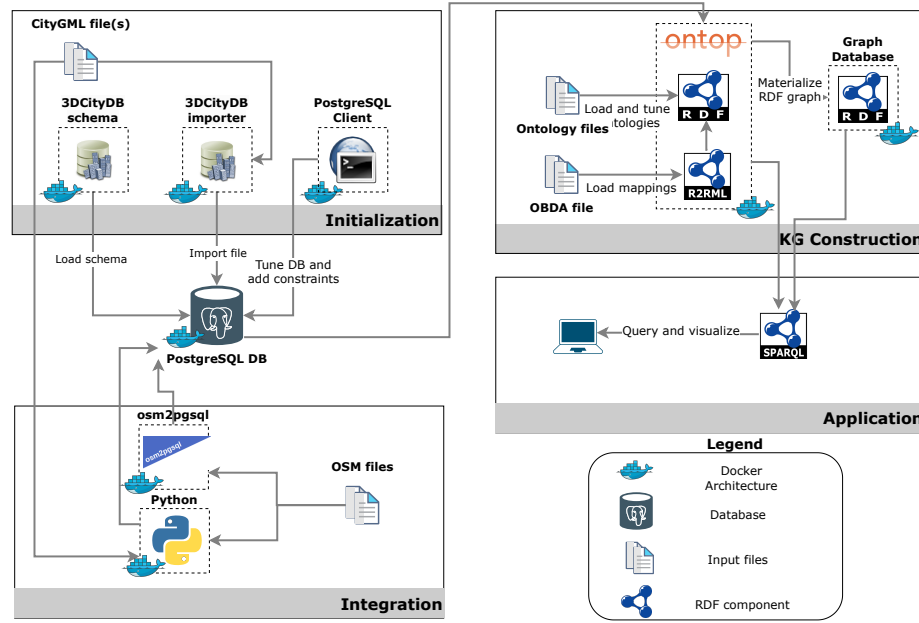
CityGML file(s)

3DCityDB schema

3DCityDB importer

PostgreSQL Client

Initialization

Load schema

Import file

Tune DB and add constraints

PostgreSQL DB

osm2pgsql

osm2pgsql

Python

OSM files

Integration

ontop

Graph Database

Materialize RDF graph

RDF

RDF

Load and tune ontologies

Ontology files

R2RML

Load mappings

OBDA file

KG Construction

Query and visualize

SPARQL

Application

Legend

Docker Architecture

Database

Input files

RDF component